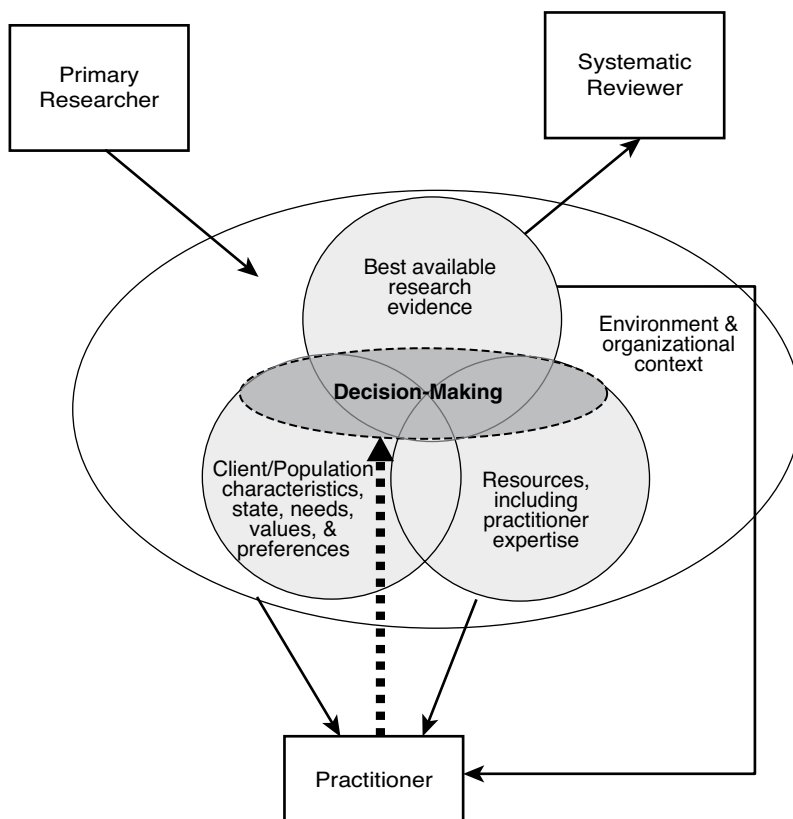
Primary Researcher

Systematic Reviewer

Best available research evidence

Environment & organizational context

Decision-Making

Client/Population characteristics, state, needs, values, & preferences

Resources, including practitioner expertise

Practitioner